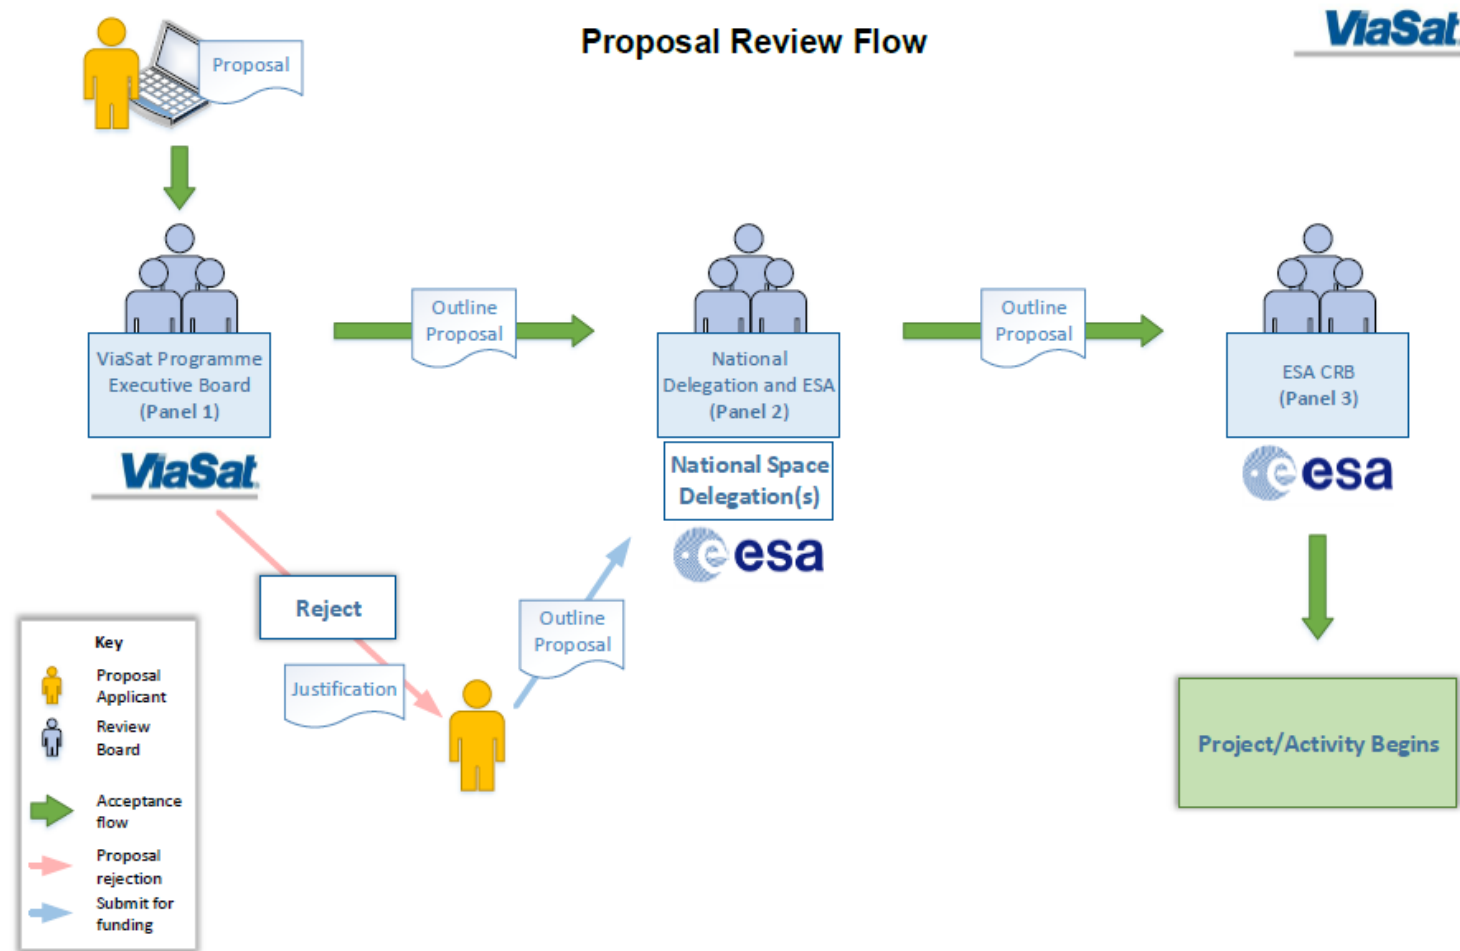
Proposal Review Flow

ViaSat

Proposal

Outline Proposal

Outline Proposal

ViaSat Programme Executive Board (Panel 1)

ViaSat

National Delegation and ESA (Panel 2)

National Space Delegation(s)

esa

ESA CRB (Panel 3)

esa

Reject

Justification

Outline Proposal

Project/Activity Begins

Key

Proposal Applicant

Review Board

Acceptance flow

Proposal rejection

Submit for funding